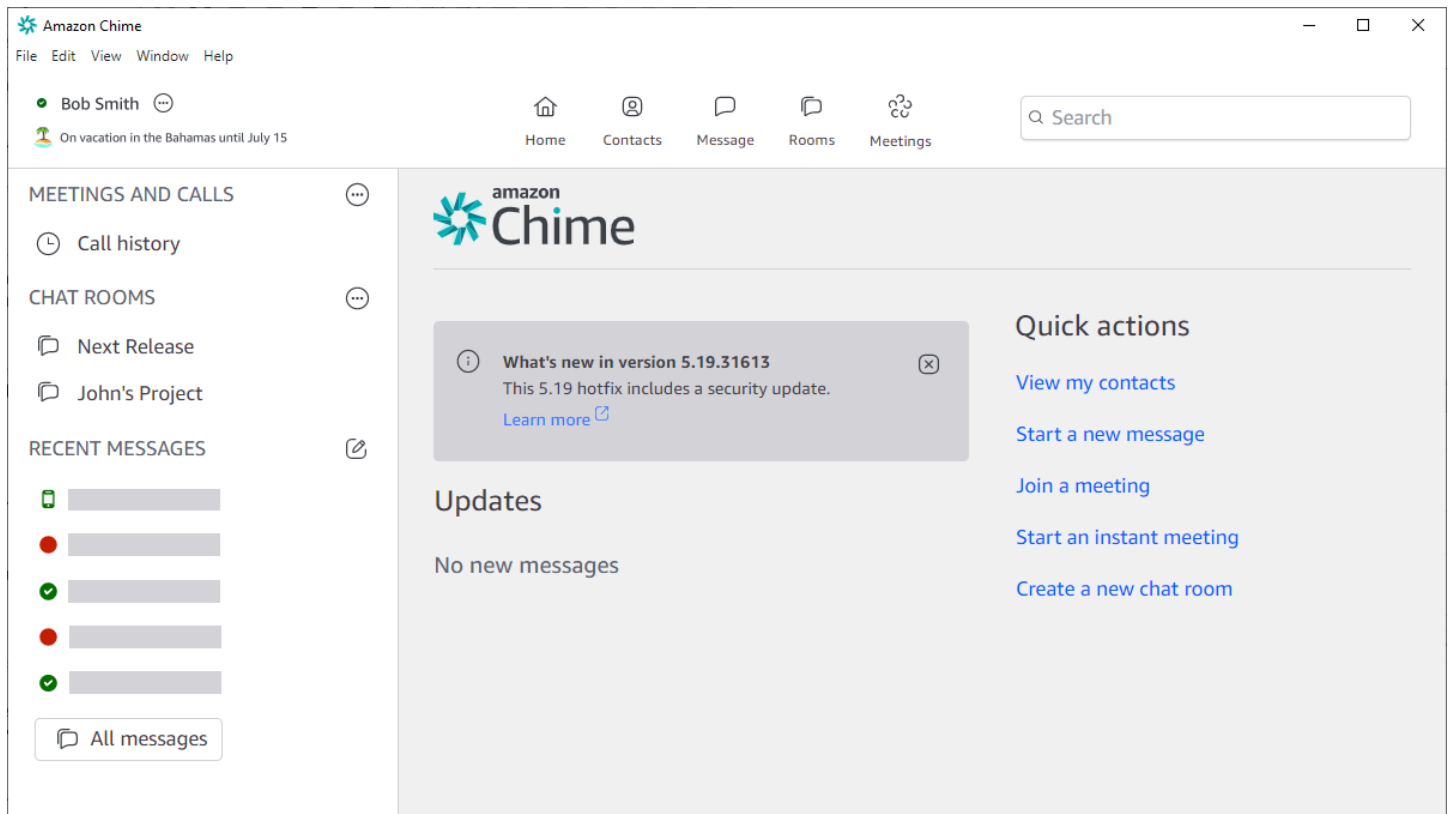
Amazon Chime

File Edit View Window Help

Bob Smith

On vacation in the Bahamas until July 15

Home Contacts Message Rooms Meetings

Search

MEETINGS AND CALLS

Call history

CHAT ROOMS

Next Release

John's Project

RECENT MESSAGES

All messages

amazon Chime

What's new in version 5.19.31613
This 5.19 hotfix includes a security update.
Learn more

Updates

No new messages

Quick actions

View my contacts

Start a new message

Join a meeting

Start an instant meeting

Create a new chat room